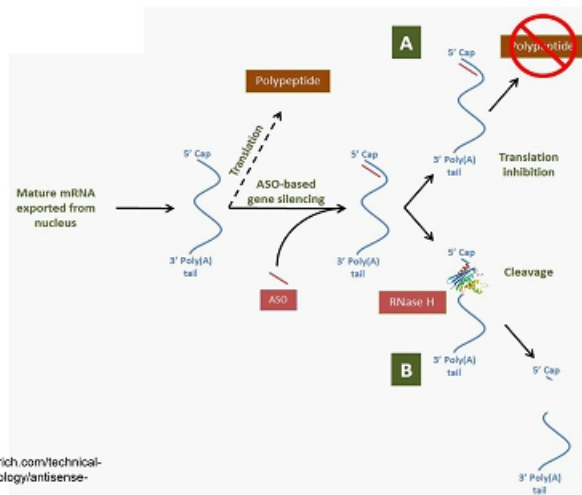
A

Polypeptide

5' Cap

Polypeptide

Translation

Translation inhibition

Mature mRNA exported from nucleus

5' Cap

ASO-based gene silencing

5' Cap

3' Poly(A) tail

3' Poly(A) tail

3' Poly(A) tail

5' Cap

Cleavage

ASO

RNase H

B

3' Poly(A) tail

5' Cap

3' Poly(A) tail

rich.com/technical-
ology/antisense-